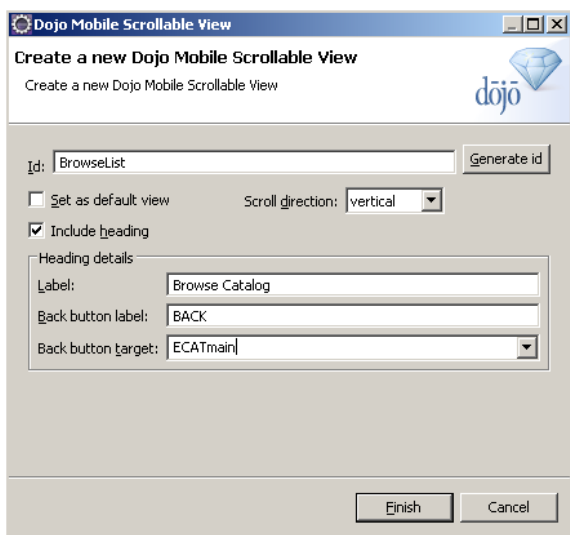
Dojo Mobile Scrollable View

Create a new Dojo Mobile Scrollable View

Create a new Dojo Mobile Scrollable View

dōjo

Id: BrowseList

Generate id

Set as default view

Scroll direction: vertical

Include heading

Heading details

Label: Browse Catalog

Back button label: BACK

Back button target: ECATmain

Finish

Cancel